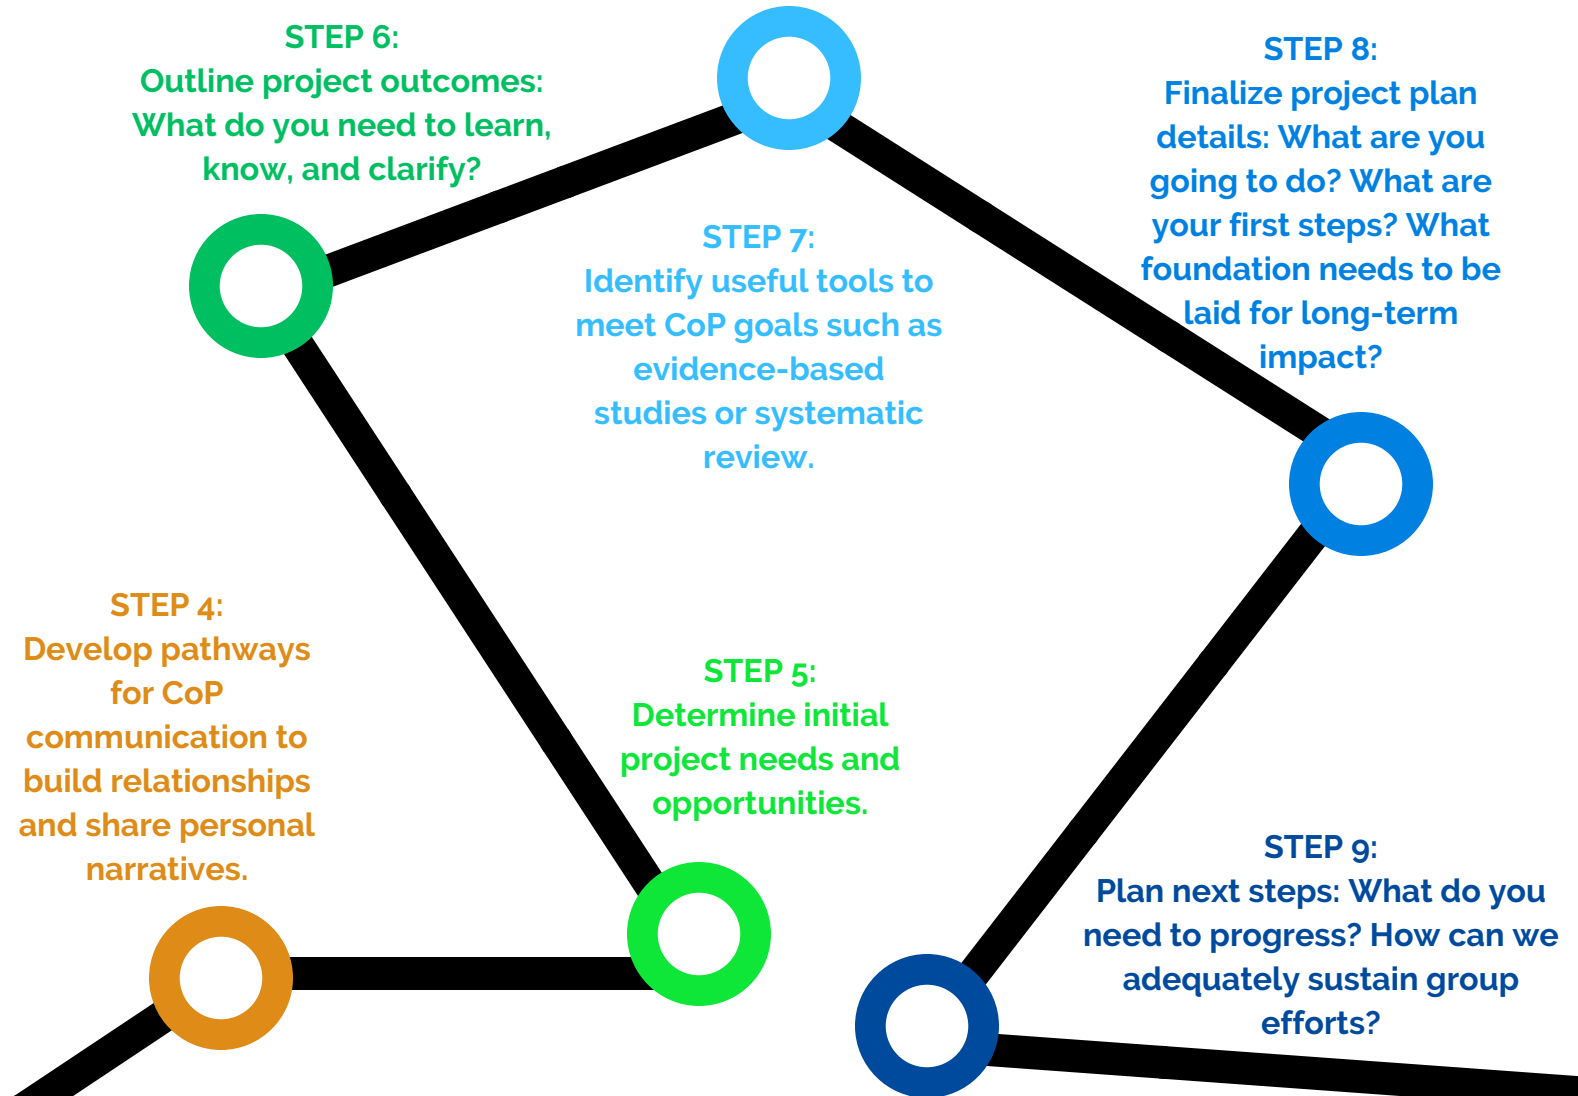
STEP 6:
Outline project outcomes: What do you need to learn, know, and clarify?

STEP 7:
Identify useful tools to meet CoP goals such as evidence-based studies or systematic review.

STEP 8:
Finalize project plan details: What are you going to do? What are your first steps? What foundation needs to be laid for long-term impact?

STEP 4:
Develop pathways for CoP communication to build relationships and share personal narratives.

STEP 5:
Determine initial project needs and opportunities.

STEP 9:
Plan next steps: What do you need to progress? How can we adequately sustain group efforts?